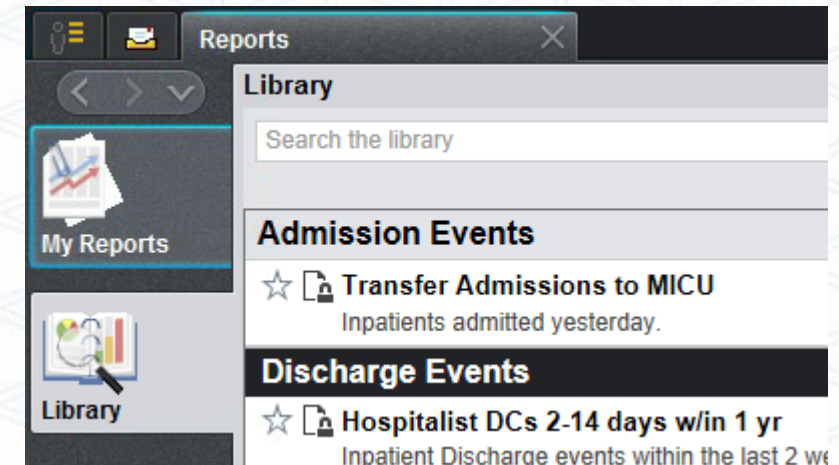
Reports

Library

Search the library

My Reports

Admission Events

Transfer Admissions to MICU

Inpatients admitted yesterday.

Discharge Events

Library

Hospitalist DCs 2-14 days w/in 1 yr

Inpatient Discharge events within the last 2 we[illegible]